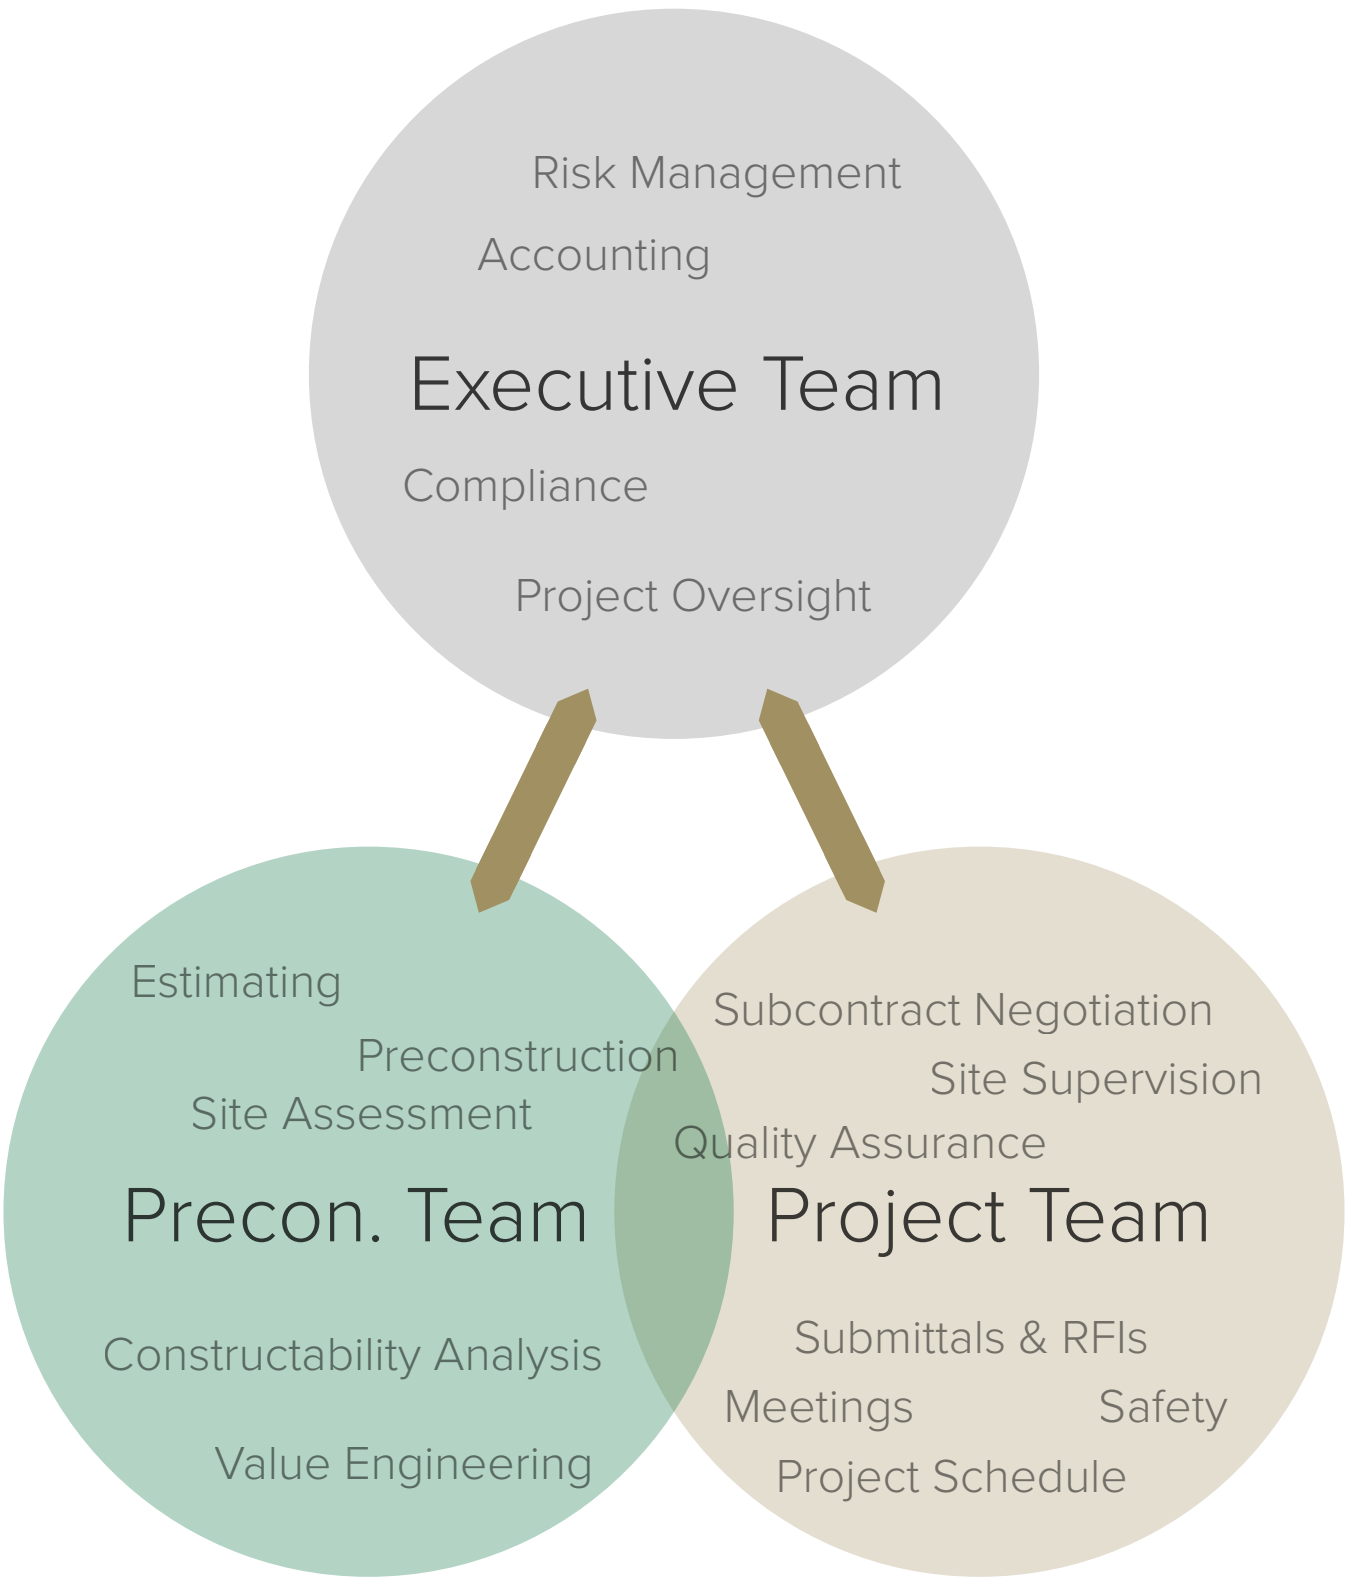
Risk Management

Accounting

Executive Team

Compliance

Project Oversight

Estimating

Preconstruction

Site Assessment

Precon. Team

Constructability Analysis

Value Engineering

Subcontract Negotiation

Site Supervision

Quality Assurance

Project Team

Submittals & RFIs

Meetings

Safety

Project Schedule